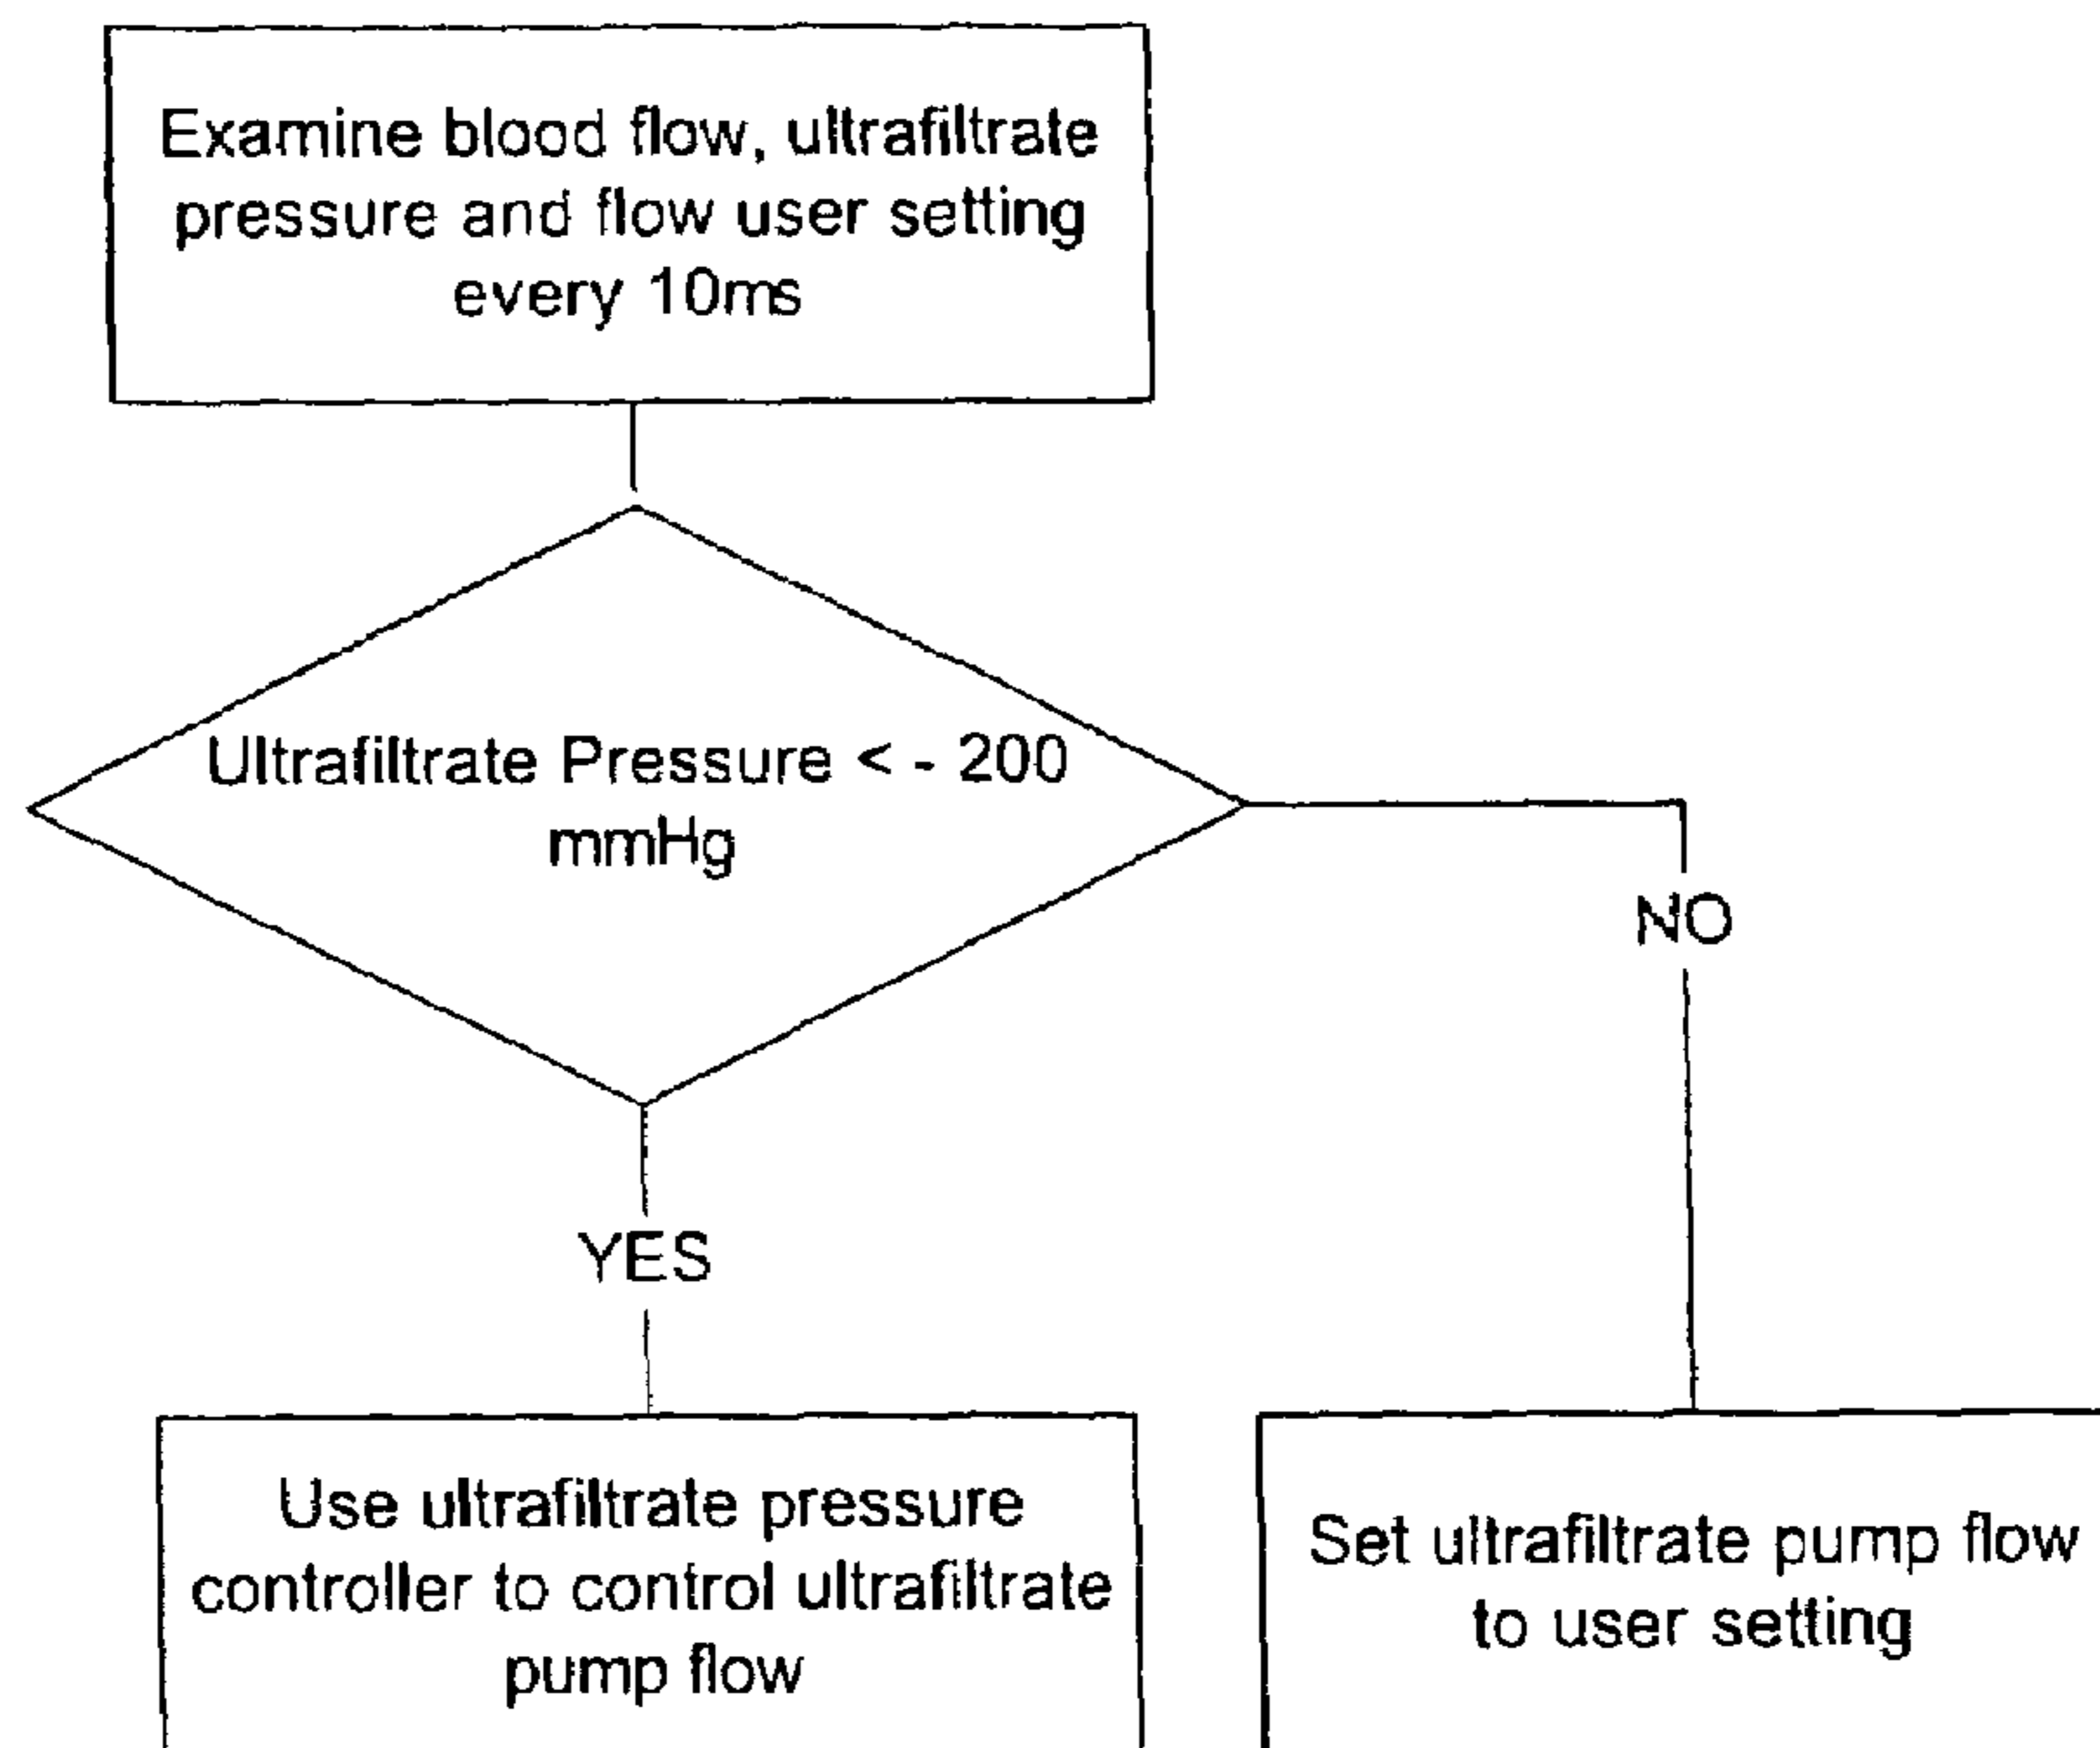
Examine blood flow, ultrafiltrate pressure and flow user setting every 10ms

Ultrafiltrate Pressure < - 200 mmHg

NO

YES

Use ultrafiltrate pressure controller to control ultrafiltrate pump flow

Set ultrafiltrate pump flow to user setting